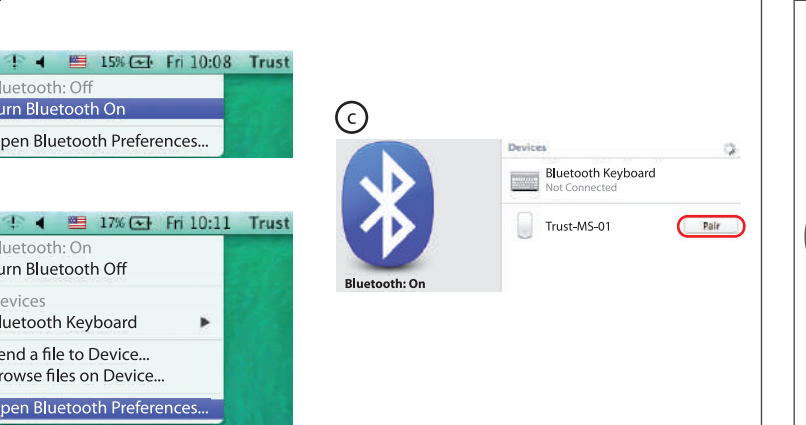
15% Fri 10:08 Trust
luetooth: Off
urn Bluetooth On
pen Bluetooth Preferences...

17% Fri 10:11 Trust
luetooth: On
urn Bluetooth Off
evices
luetooth Keyboard
end a file to Device...
rowse files on Device...
pen Bluetooth Preferences...

c

Bluetooth: On

Devices
Bluetooth Keyboard
Not Connected
Trust-MS-01
Pair